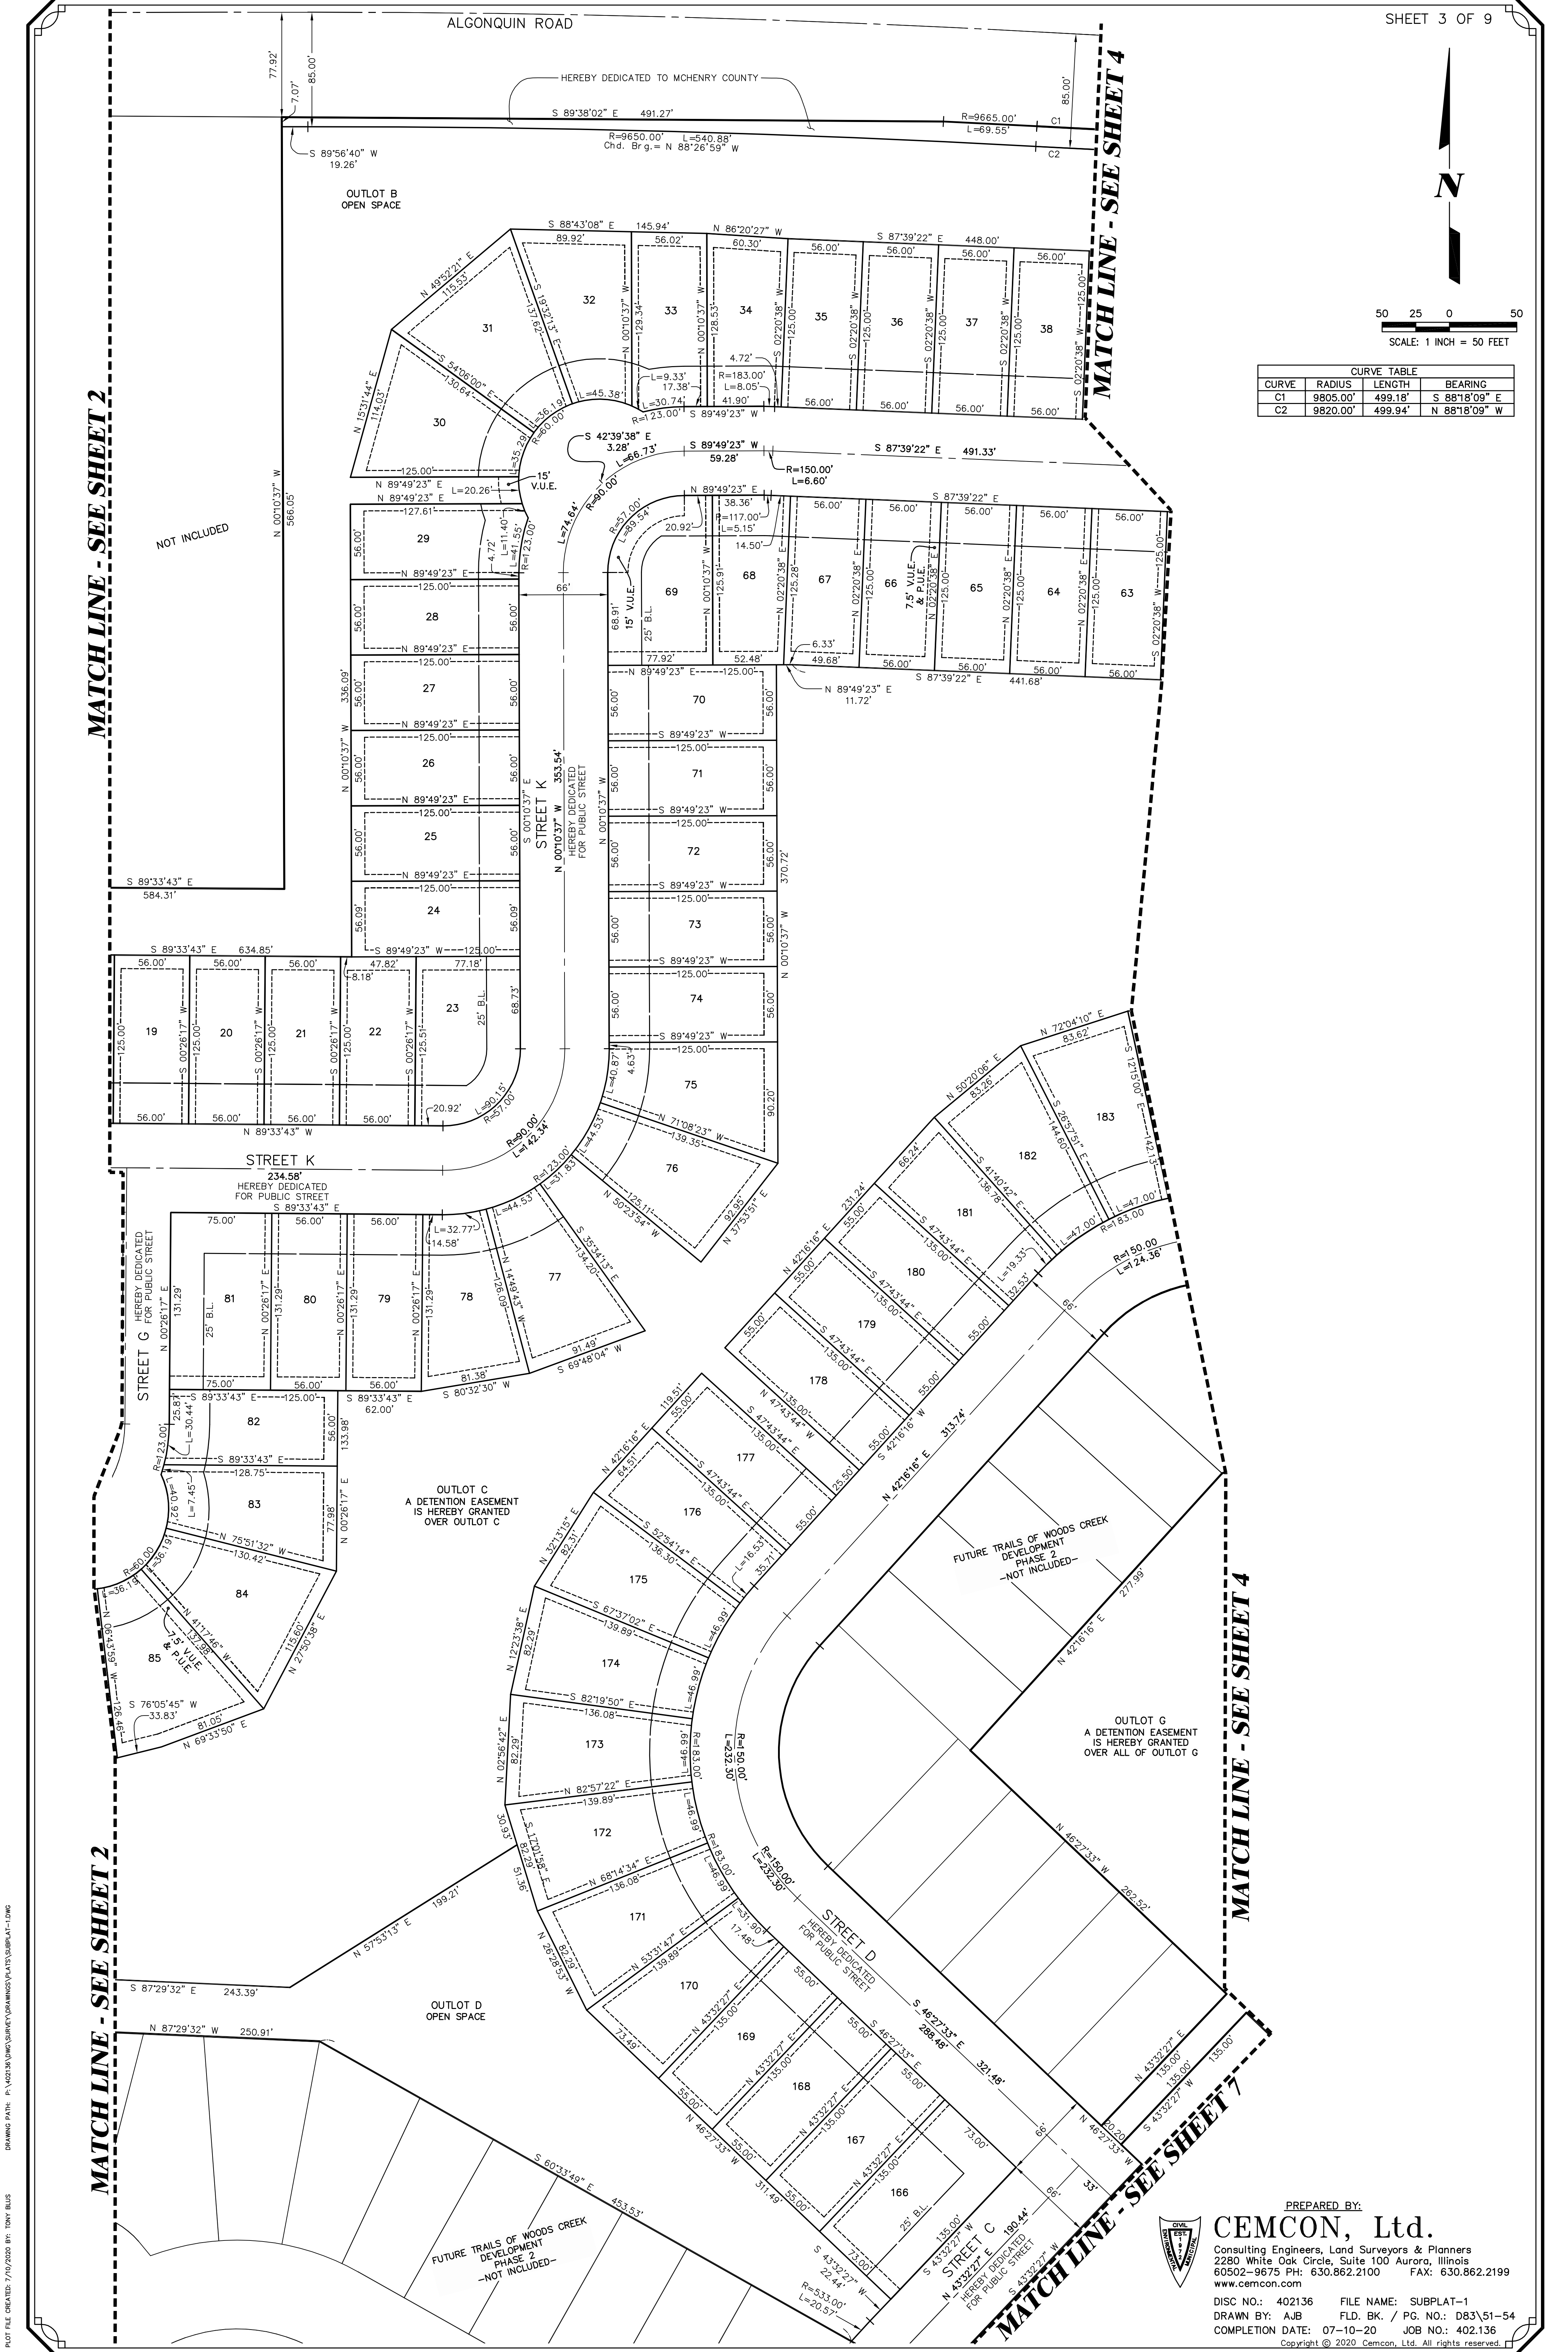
SHEET 3 OF 9

ALGONQUIN ROAD

HEREBY DEDICATED TO MCHENRY COUNTY

S 89°38'02" E 491.27'
R=9665.00' L=69.55' C1
R=9650.00' L=540.88' Chd. Brg.= N 88°26'59" W C2
77.92' 7.07' 85.00' 85.00'
S 89°56'40" W 19.26'

OUTLOT B OPEN SPACE

NOT INCLUDED

N 00°10'37" W 566.05'

MATCH LINE - SEE SHEET 2

MATCH LINE - SEE SHEET 4

N

50 25 0 50
SCALE: 1 INCH = 50 FEET

| CURVE TABLE | | | |
|---|---|---|---|
| CURVE | RADIUS | LENGTH | BEARING |
| C1 | 9805.00' | 499.18' | S 88°18'09" E |
| C2 | 9820.00' | 499.94' | N 88°18'09" W |

S 88°43'08" E 145.94' 89.92' N 86°20'27" W 56.02' 60.30' 56.00' S 87°39'22" E 448.00' 56.00' 56.00' 56.00'

31 32 33 34 35 36 37 38 30 29 28 27 26 25 24 23 22 21 20 19 69 68 67 66 65 64 63 70 71 72 73 74 75 76 77 78 79 80 81 82 83 84 85 183 182 181 180 179 178 177 176 175 174 173 172 171 170 169 168 167 166

N 49°52'21" E 115.53' S 19°13'13" E 131.62' S 54°06'00" E 130.64' N 15°31'44" E 114.03' L=36.19' R=60.00' L=35.29' L=45.38' L=9.33' 17.38' L=30.74' 4.72' R=183.00' L=8.05' 41.90' R=123.00' S 89°49'23" W 125.00' 15' V.U.E. L=20.26' N 89°49'23" E N 89°49'23" E 127.61'

S 42°39'38" E 3.28' L=66.73' S 89°49'23" W 59.28' S 87°39'22" E 491.33' R=150.00' L=6.60' R=90.00' L=74.64'

N 89°49'23" E 38.36' R=57.00' L=89.54' 20.92' R=117.00' L=5.15' 14.50' 56.00' S 87°39'22" E 56.00' 7.5' V.U.E. & P.U.E. 15' V.U.E. 25' B.L. 68.91' 77.92' 52.48' 6.33' 49.68' 56.00' S 87°39'22" E 441.68' N 89°49'23" E 11.72'

N 00°10'37" W 336.09' 56.00' 125.00' 4.72' L=11.40' L=41.55' R=123.00' 66'

STREET K HEREBY DEDICATED FOR PUBLIC STREET N 00°10'37" W 353.54' S 00°10'37" E N 00°10'37" W 370.72

S 89°33'43" E 584.31' S 89°33'43" E 634.85' 47.82' 8.18' 77.18' 25' B.L. 68.73' S 00°26'17" W 125.51' N 89°33'43" W 20.92' L=90.15' R=57.00' R=90.00' L=142.34' 40.87' 4.63' L=44.53' N 71°08'23" W 139.35' 90.20' 92.96' N 37°53'51" E N 50°23'54" W 125.11' R=123.00' L=31.83'

STREET K 234.58' HEREBY DEDICATED FOR PUBLIC STREET S 89°33'43" E 75.00' 56.00' L=32.77' 14.58' L=44.53' S 35°34'13" E 134.20' N 14°49'43" W 126.09' 91.49' S 69°48'04" W 81.38' S 80°32'30" W 131.29' 25' B.L. N 00°26'17" E 62.00'

STREET G HEREBY DEDICATED FOR PUBLIC STREET 25.83' L=30.44' R=123.00' 128.75' L=40.92' L=7.45' N 75°51'32" W 130.42' 77.98' N 00°26'17" E 133.98' R=60.00' L=36.19' L=36.13' N 41°17'46" W 137.99 7.5' V.U.E. & P.U.E. N 06°43'59" W 115.60' N 27°50'38" E S 76°05'45" W 33.83' 81.05' N 69°33'50" E 126.46'

OUTLOT C A DETENTION EASEMENT IS HEREBY GRANTED OVER OUTLOT C

N 72°04'10" E 83.62' N 50°20'06" E 83.26' S 26°57'51" E 144.60' S 12°15'00" E 142.13' 47.00' R=183.00' S 41°40'42" E 136.78' L=47.00' L=19.33' 32.53' N 42°16'16" E 231.24' 55.00' S 47°43'44" E 135.00' R=150.00' L=124.36' 66' N 42°16'16" E 313.74' 25.50' N 47°43'44" W 119.51' 64.51' S 52°54'14" E 136.30' L=16.53' 35.71' N 32°13'15" E 82.51' S 67°37'02" E 139.89' 46.99' N 12°23'38" E 82.29' S 82°19'50" E 136.08' N 02°56'42" E 82.29' N 82°57'22" E 139.89' R=183.00' R=150.00' L=232.30' 30.93' S 12°01'58" E 51.36' N 68°14'34" E 136.08' 82.29' N 53°31'47" E 139.89' 31.90' 17.48' N 26°28'53" W 73.49' N 43°32'27" E 135.00' N 46°27'33" W 311.49' 25' B.L. 73.00' S 43°32'27" W 22.44' R=533.00' L=20.57'

FUTURE TRAILS OF WOODS CREEK DEVELOPMENT PHASE 2 -NOT INCLUDED-

N 42°16'16" E 277.99 N 46°27'33" W 262.52'

OUTLOT G A DETENTION EASEMENT IS HEREBY GRANTED OVER ALL OF OUTLOT G

STREET D HEREBY DEDICATED FOR PUBLIC STREET S 46°27'33" E 288.48' 321.48' 66' N 46°27'33" W 20.20 S 43°32'27" W 135.00' 33' 66'

STREET C HEREBY DEDICATED FOR PUBLIC STREET N 43°32'27" E 190.44' S 43°32'27" W

N 57°53'13" E 199.21' S 87°29'32" E 243.39'

OUTLOT D OPEN SPACE

N 87°29'32" W 250.91' S 60°33'49" E 453.53'

FUTURE TRAILS OF WOODS CREEK DEVELOPMENT PHASE 2 -NOT INCLUDED-

MATCH LINE - SEE SHEET 2

MATCH LINE - SEE SHEET 4

MATCH LINE - SEE SHEET 7

PREPARED BY:
CEMCON, Ltd.
Consulting Engineers, Land Surveyors & Planners
2280 White Oak Circle, Suite 100 Aurora, Illinois
60502-9675 PH: 630.862.2100 FAX: 630.862.2199
www.cemcon.com

DISC NO.: 402136 FILE NAME: SUBPLAT-1
DRAWN BY: AJB FLD. BK. / PG. NO.: D83\51-54
COMPLETION DATE: 07-10-20 JOB NO.: 402.136
Copyright © 2020 Cemcon, Ltd. All rights reserved.

PLOT FILE CREATED: 7/10/2020 BY: TONY BLUS
DRAWING PATH: P:\402136\DWG\SURVEY\DRAWINGS\PLATS\SUBPLAT-1.DWG